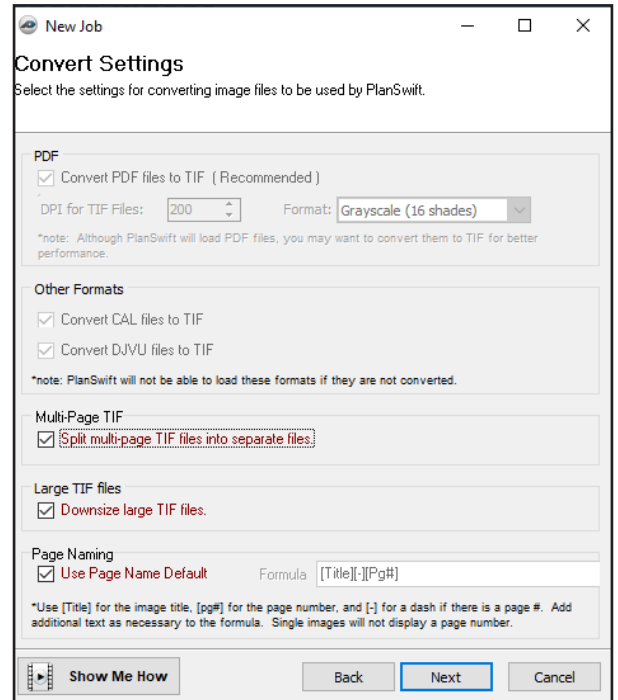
New Job

Convert Settings
Select the settings for converting image files to be used by PlanSwift.

PDF
Convert PDF files to TIF ( Recommended )
DPI for TIF Files: 200 Format: Grayscale (16 shades)
*note: Although PlanSwift will load PDF files, you may want to convert them to TIF for better performance.

Other Formats
Convert CAL files to TIF
Convert DJVU files to TIF
*note: PlanSwift will not be able to load these formats if they are not converted.

Multi-Page TIF
Split multi-page TIF files into separate files.

Large TIF files
Downsize large TIF files.

Page Naming
Use Page Name Default Formula [Title][-][Pg#]
*Use [Title] for the image title, [pg#] for the page number, and [-] for a dash if there is a page #. Add additional text as necessary to the formula. Single images will not display a page number.

Show Me How Back Next Cancel